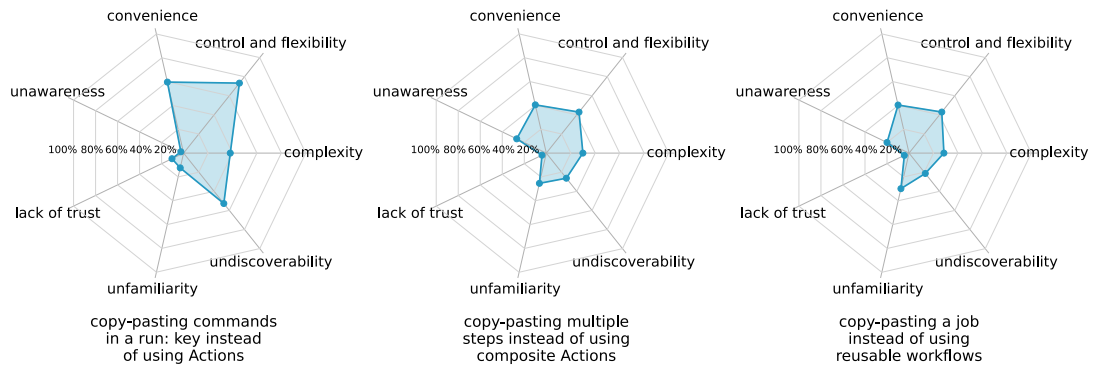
convenience
control and flexibility
unawareness
100% 80% 60% 40% 20%
complexity
lack of trust
undiscoverability
unfamiliarity

copy-pasting commands in a run: key instead of using Actions

convenience
control and flexibility
unawareness
100% 80% 60% 40% 20%
complexity
lack of trust
undiscoverability
unfamiliarity

copy-pasting multiple steps instead of using composite Actions

convenience
control and flexibility
unawareness
100% 80% 60% 40% 20%
complexity
lack of trust
undiscoverability
unfamiliarity

copy-pasting a job instead of using reusable workflows